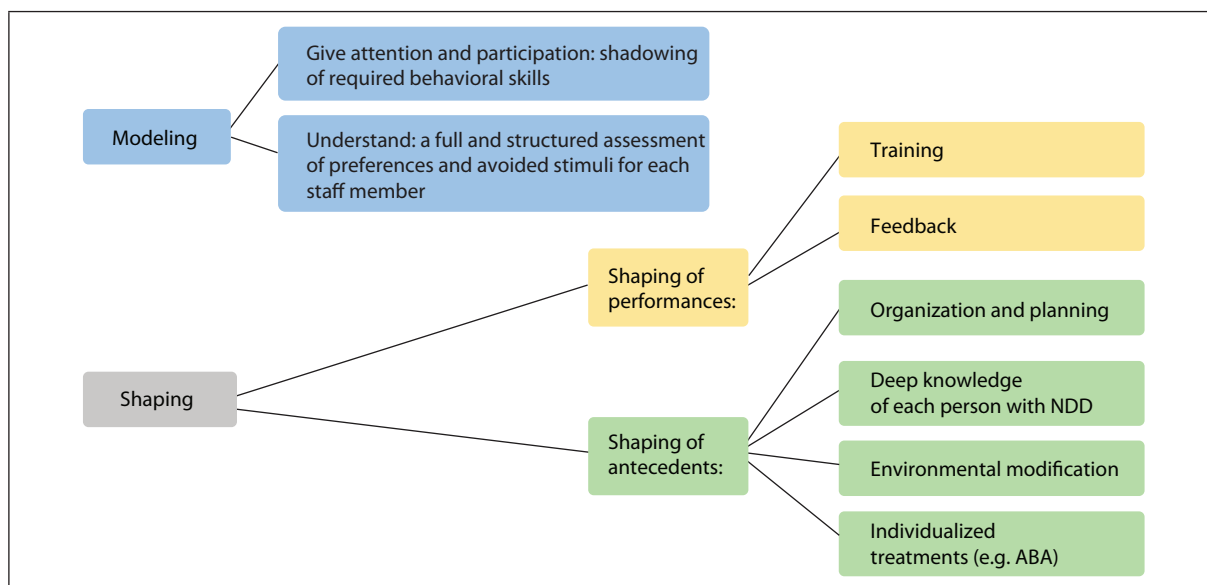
Modeling

Give attention and participation: shadowing of required behavioral skills

Understand: a full and structured assessment of preferences and avoided stimuli for each staff member

Shaping

Shaping of performances:

Training

Feedback

Shaping of antecedents:

Organization and planning

Deep knowledge of each person with NDD

Environmental modification

Individualized treatments (e.g. ABA)